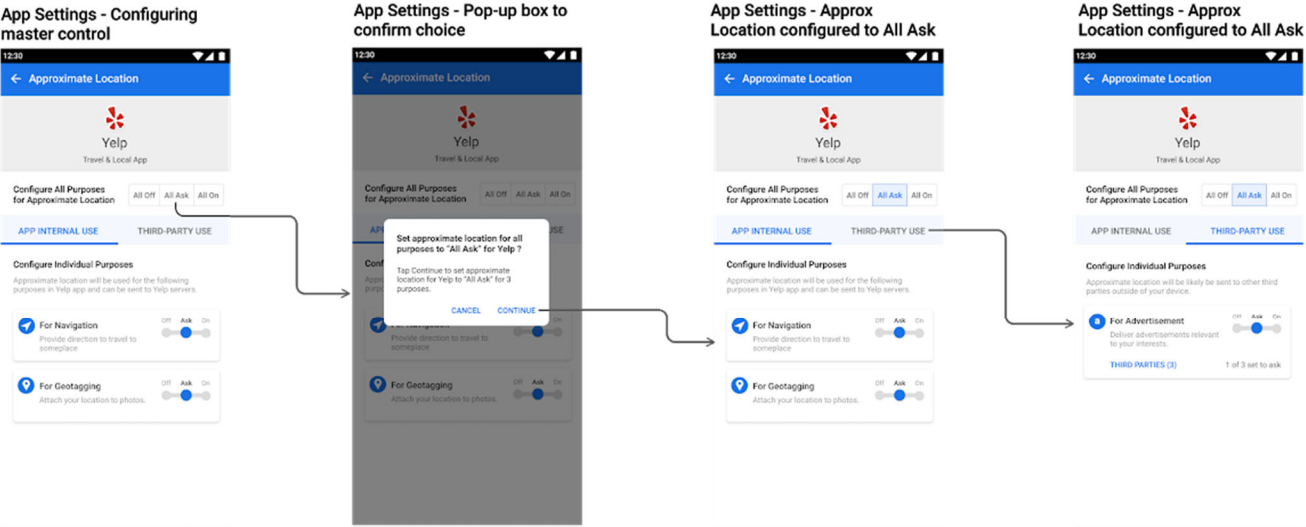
App Settings - Configuring master control

12:30

Approximate Location

Yelp
Travel & Local App

Configure All Purposes for Approximate Location | All Off | All Ask | All On

APP INTERNAL USE | THIRD-PARTY USE

Configure Individual Purposes
Approximate location will be used for the following purposes in Yelp app and can be sent to Yelp servers.

For Navigation
Provide direction to travel to someplace
Off Ask On

For Geotagging
Attach your location to photos.
Off Ask On

App Settings - Pop-up box to confirm choice

12:30

Approximate Location

Yelp
Travel & Local App

Configure All Purposes for Approximate Location | All Off | All Ask | All On

Set approximate location for all purposes to "All Ask" for Yelp ?

Tap Continue to set approximate location for Yelp to "All Ask" for 3 purposes.

CANCEL CONTINUE

For Navigation
Provide direction to travel to someplace

For Geotagging
Attach your location to photos.
Off Ask On

App Settings - Approx Location configured to All Ask

12:30

Approximate Location

Yelp
Travel & Local App

Configure All Purposes for Approximate Location | All Off | All Ask | All On

APP INTERNAL USE | THIRD-PARTY USE

Configure Individual Purposes
Approximate location will be used for the following purposes in Yelp app and can be sent to Yelp servers.

For Navigation
Provide direction to travel to someplace
Off Ask On

For Geotagging
Attach your location to photos.
Off Ask On

App Settings - Approx Location configured to All Ask

12:30

Approximate Location

Yelp
Travel & Local App

Configure All Purposes for Approximate Location | All Off | All Ask | All On

APP INTERNAL USE | THIRD-PARTY USE

Configure Individual Purposes
Approximate location will be likely be sent to other third parties outside of your device.

a For Advertisement
Deliver advertisements relevant to your interests.
Off Ask On

THIRD PARTIES (3) 1 of 3 set to ask